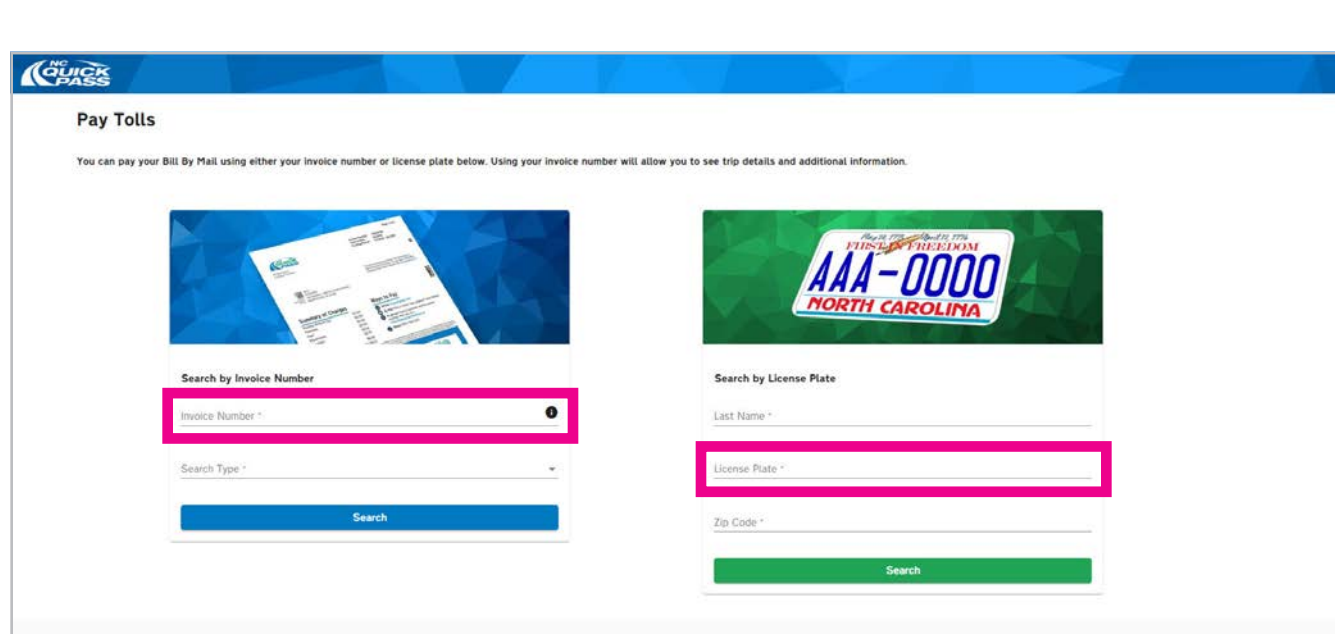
NC QUICK PASS

Pay Tolls

You can pay your Bill By Mail using either your invoice number or license plate below. Using your invoice number will allow you to see trip details and additional information.

Summary of Charges

Ways to Pay

Search by Invoice Number

Invoice Number *

Search Type *

Search

May 20, 1775 April 12, 1776
FIRST IN FREEDOM
AAA-0000
NORTH CAROLINA

Search by License Plate

Last Name *

License Plate *

Zip Code *

Search